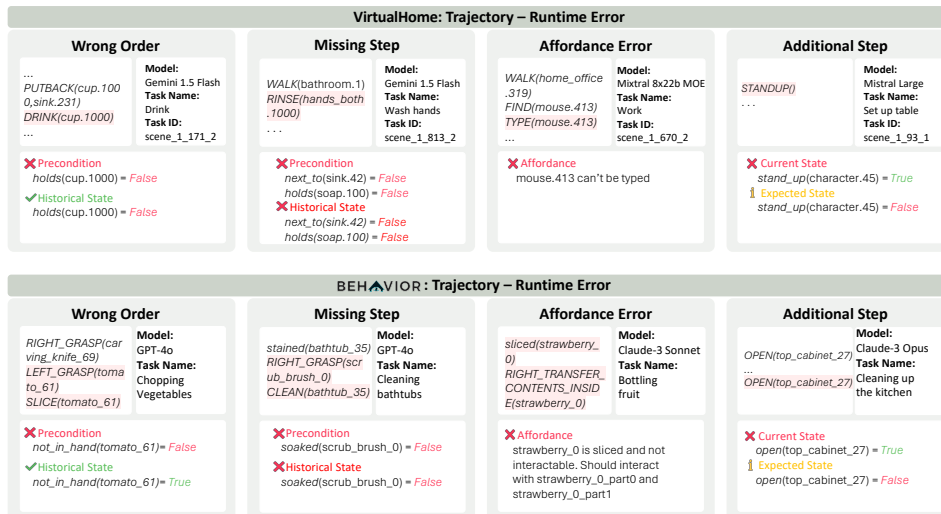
VirtualHome: Trajectory – Runtime Error

Wrong Order

...
PUTBACK(cup.1000,sink.231)
DRINK(cup.1000)
...

Model: Gemini 1.5 Flash
Task Name: Drink
Task ID: scene_1_171_2

✗ Precondition
holds(cup.1000) = False
✓ Historical State
holds(cup.1000) = False

Missing Step

WALK(bathroom.1)
RINSE(hands_both.1000)
. . .

Model: Gemini 1.5 Flash
Task Name: Wash hands
Task ID: scene_1_813_2

✗ Precondition
next_to(sink.42) = False
holds(soap.100) = False
✗ Historical State
next_to(sink.42) = False
holds(soap.100) = False

Affordance Error

WALK(home_office.319)
FIND(mouse.413)
TYPE(mouse.413)
...

Model: Mixtral 8x22b MOE
Task Name: Work
Task ID: scene_1_670_2

✗ Affordance
mouse.413 can't be typed

Additional Step

STANDUP()
. . .

Model: Mistral Large
Task Name: Set up table
Task ID: scene_1_93_1

✗ Current State
stand_up(character.45) = True
ℹ Expected State
stand_up(character.45) = False

BEHAVIOR: Trajectory – Runtime Error

Wrong Order

RIGHT_GRASP(carving_knife_69)
LEFT_GRASP(tomato_61)
SLICE(tomato_61)

Model: GPT-4o
Task Name: Chopping Vegetables

✗ Precondition
not_in_hand(tomato_61) = False
✓ Historical State
not_in_hand(tomato_61) = True

Missing Step

stained(bathtub_35)
RIGHT_GRASP(scrub_brush_0)
CLEAN(bathtub_35)

Model: GPT-4o
Task Name: Cleaning bathtubs

✗ Precondition
soaked(scrub_brush_0) = False
✗ Historical State
soaked(scrub_brush_0) = False

Affordance Error

sliced(strawberry_0)
RIGHT_TRANSFER_CONTENTS_INSIDE(strawberry_0)

Model: Claude-3 Sonnet
Task Name: Bottling fruit

✗ Affordance
strawberry_0 is sliced and not interactable. Should interact with strawberry_0_part0 and strawberry_0_part1

Additional Step

OPEN(top_cabinet_27)
...
OPEN(top_cabinet_27)

Model: Claude-3 Opus
Task Name: Cleaning up the kitchen

✗ Current State
open(top_cabinet_27) = True
ℹ Expected State
open(top_cabinet_27) = False